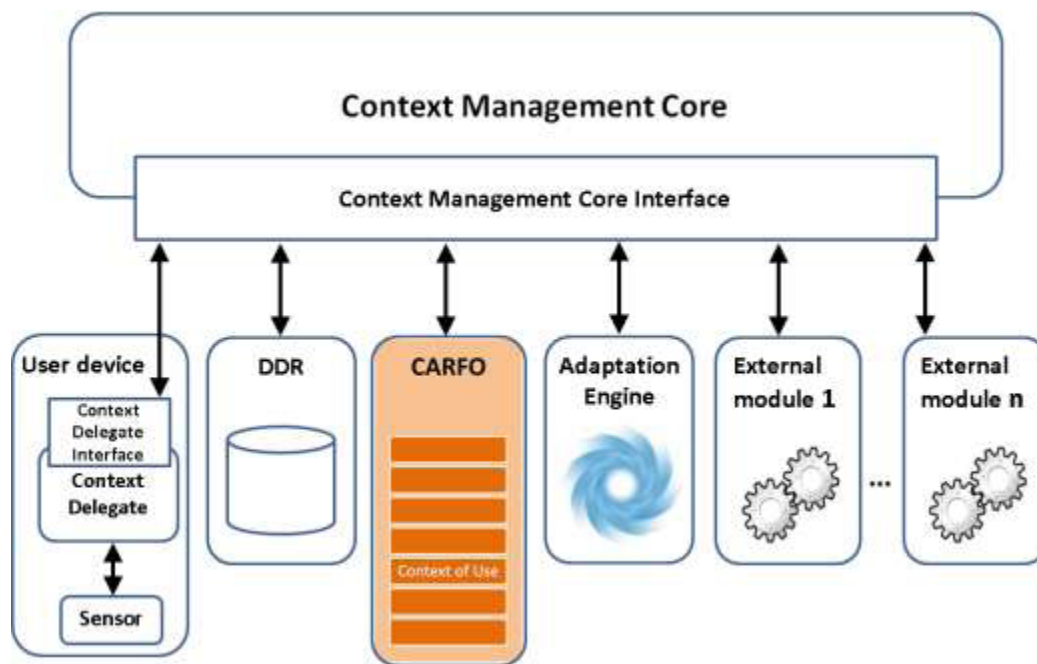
Context Management Core

Context Management Core Interface

User device

Context Delegate Interface

Context Delegate

Sensor

DDR

CARFO

Context of Use

Adaptation Engine

External module 1

...

External module n